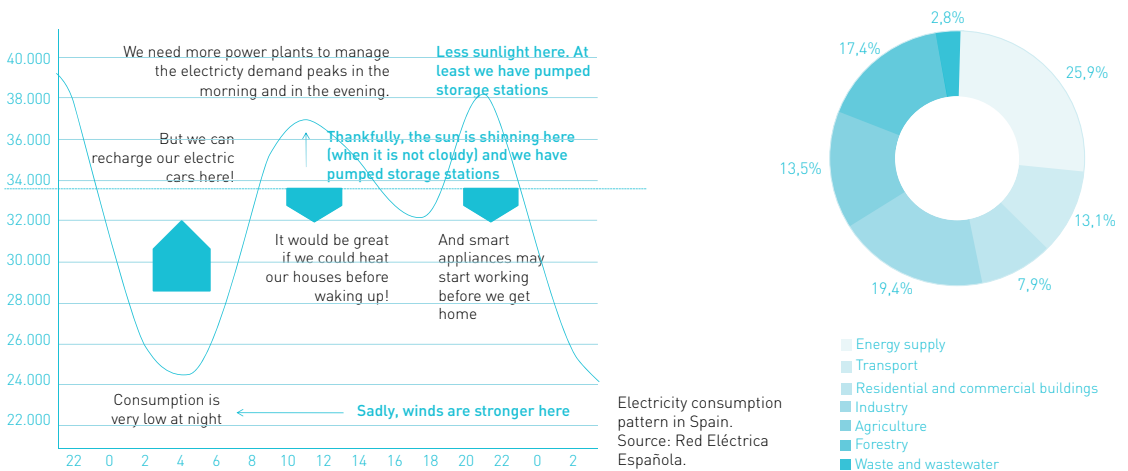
40.000
38.000
36.000
34.000
32.000
30.000
28.000
26.000
24.000
22.000

22 0 2 4 6 8 10 12 14 16 18 20 22 0 2

We need more power plants to manage the electricty demand peaks in the morning and in the evening.

Less sunlight here. At least we have pumped storage stations

But we can recharge our electric cars here!

Thankfully, the sun is shinning here (when it is not cloudy) and we have pumped storage stations

It would be great if we could heat our houses before waking up!

And smart appliances may start working before we get home

Consumption is very low at night

Sadly, winds are stronger here

Electricity consumption pattern in Spain. Source: Red Eléctrica Española.

2,8%
25,9%
17,4%
13,5%
13,1%
19,4%
7,9%

Energy supply
Transport
Residential and commercial buildings
Industry
Agriculture
Forestry
Waste and wastewater